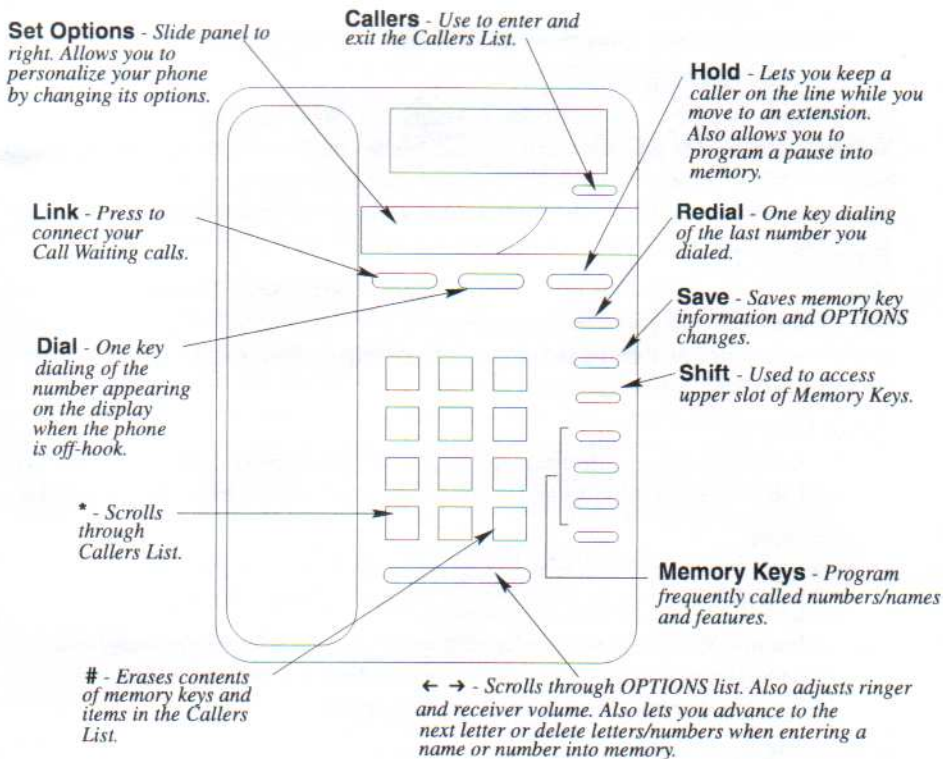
Set Options - Slide panel to right. Allows you to personalize your phone by changing its options.

Callers - Use to enter and exit the Callers List.

Hold - Lets you keep a caller on the line while you move to an extension. Also allows you to program a pause into memory.

Link - Press to connect your Call Waiting calls.

Redial - One key dialing of the last number you dialed.

Save - Saves memory key information and OPTIONS changes.

Dial - One key dialing of the number appearing on the display when the phone is off-hook.

Shift - Used to access upper slot of Memory Keys.

* - Scrolls through Callers List.

Memory Keys - Program frequently called numbers/names and features.

# - Erases contents of memory keys and items in the Callers List.

← → - Scrolls through OPTIONS list. Also adjusts ringer and receiver volume. Also lets you advance to the next letter or delete letters/numbers when entering a name or number into memory.